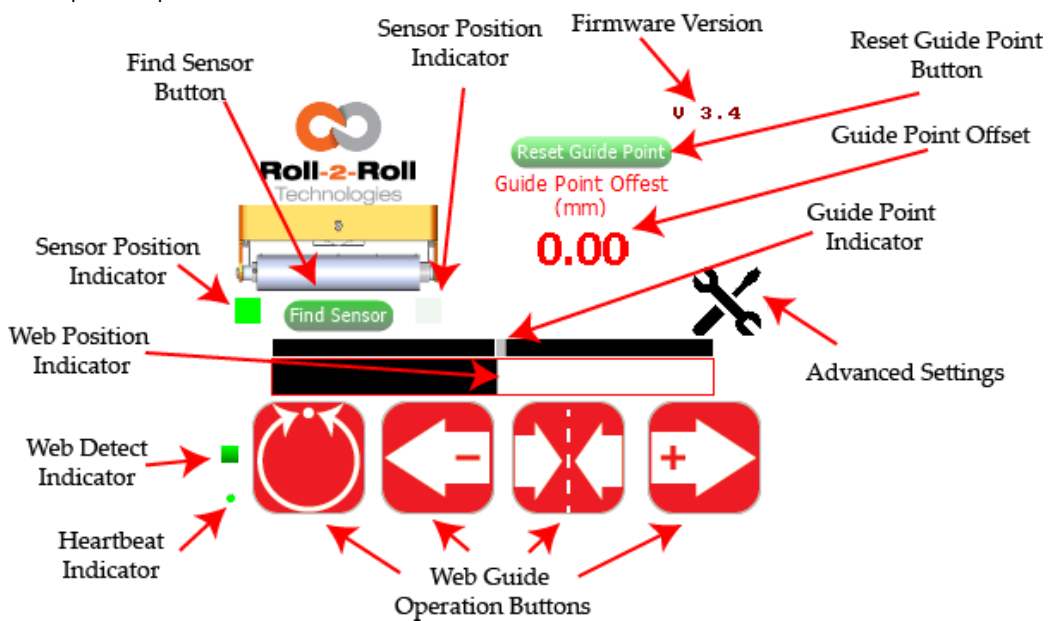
Sensor Position Indicator

Firmware Version

Find Sensor Button

Reset Guide Point Button

V 3.4

Guide Point Offset

Reset Guide Point

Roll-2-Roll Technologies

Guide Point Offest (mm)

0.00

Guide Point Indicator

Sensor Position Indicator

Find Sensor

Web Position Indicator

Advanced Settings

Web Detect Indicator

−

+

Heartbeat Indicator

Web Guide Operation Buttons